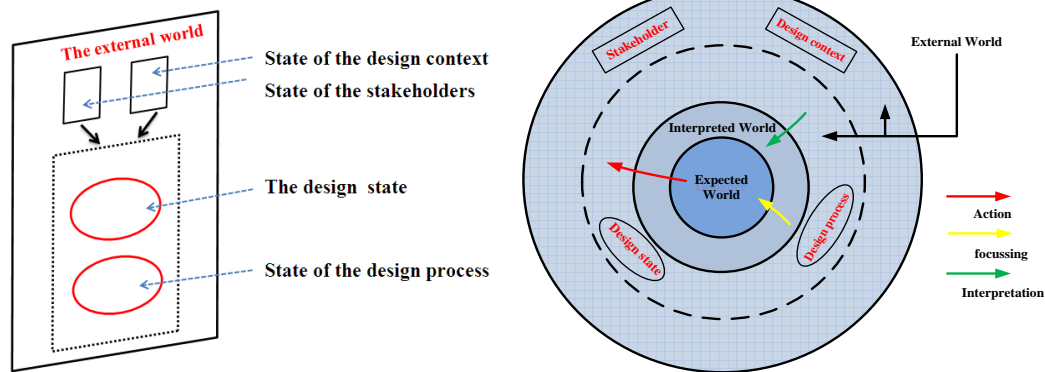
The external world

State of the design context

State of the stakeholders

The design state

State of the design process

Stakeholder

Design context

External World

Interpreted World

Expected World

Design state

Design process

Action

focussing

Interpretation